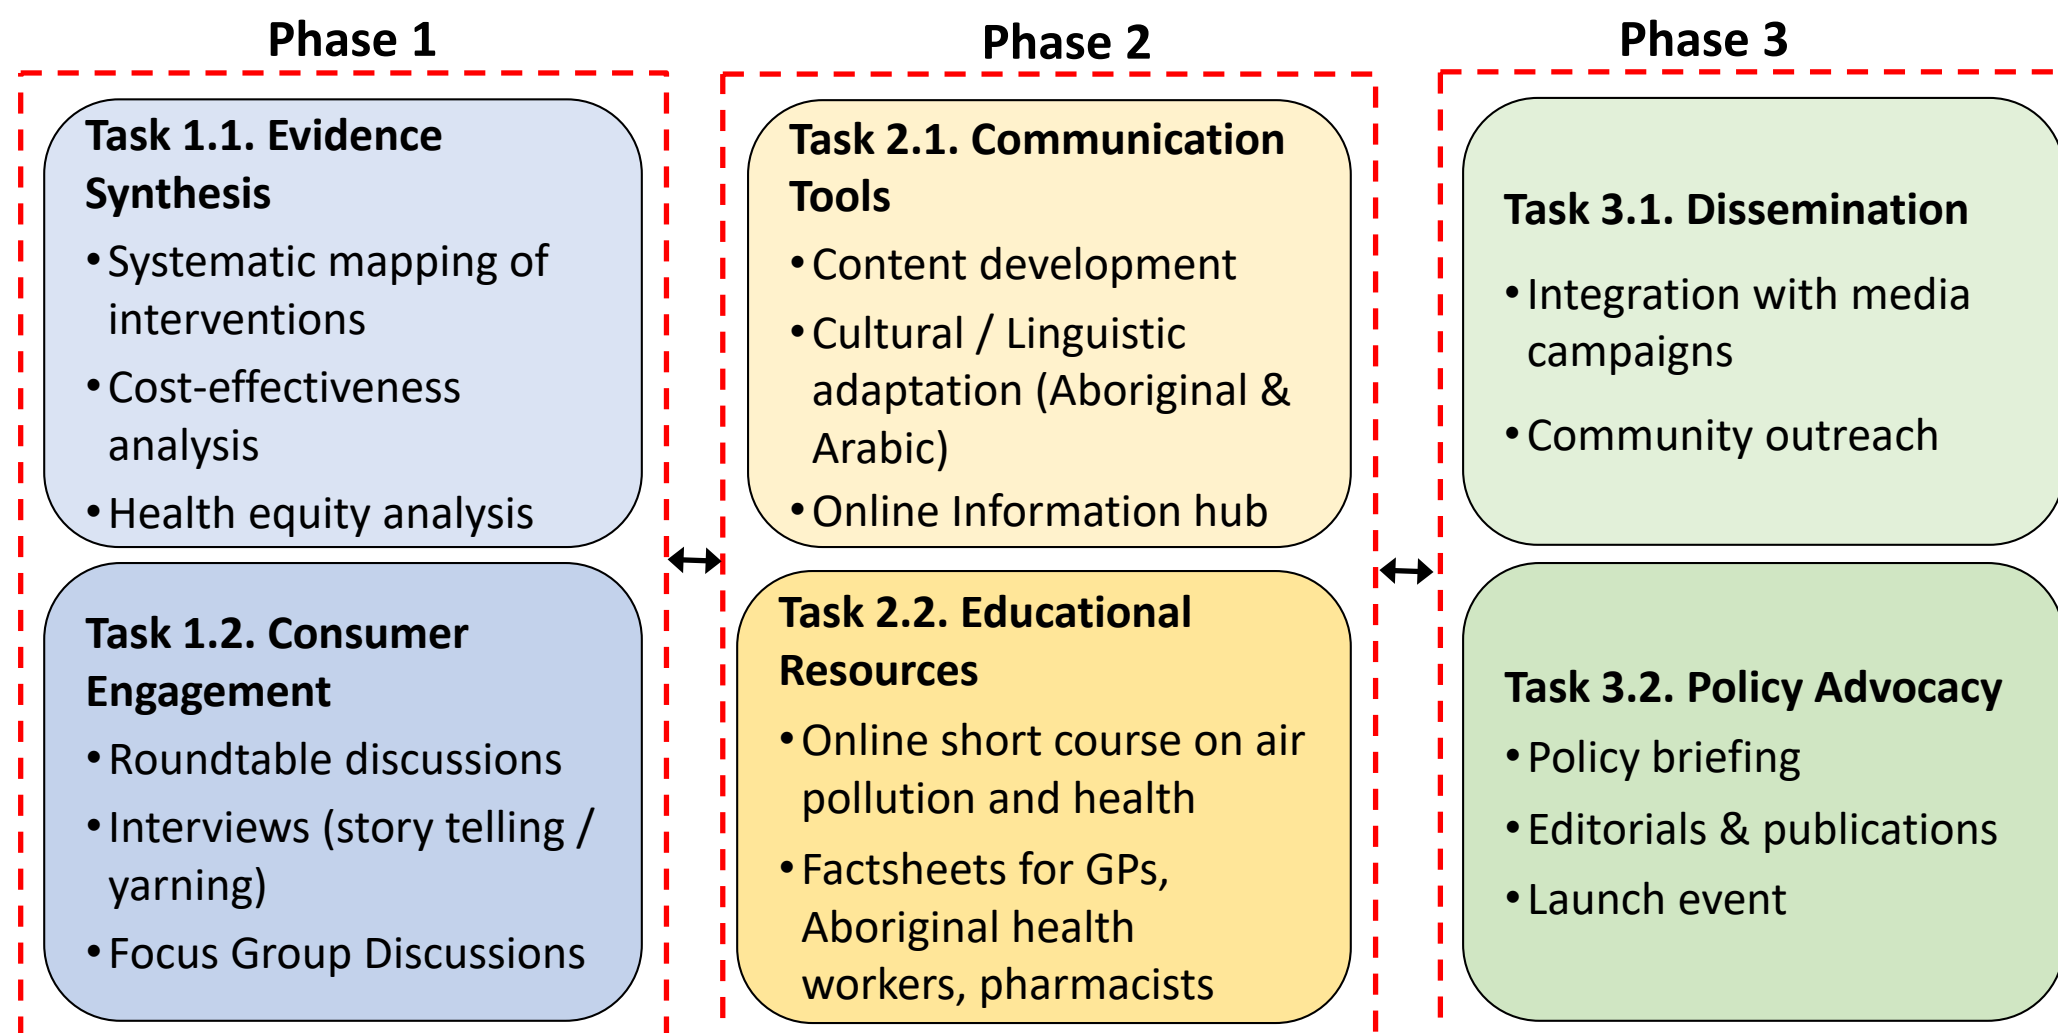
Phase 1

Task 1.1. Evidence Synthesis

• Systematic mapping of interventions
• Cost-effectiveness analysis
• Health equity analysis

Task 1.2. Consumer Engagement

• Roundtable discussions
• Interviews (story telling / yarning)
• Focus Group Discussions

Phase 2

Task 2.1. Communication Tools

• Content development
• Cultural / Linguistic adaptation (Aboriginal & Arabic)
• Online Information hub

Task 2.2. Educational Resources

• Online short course on air pollution and health
• Factsheets for GPs, Aboriginal health workers, pharmacists

Phase 3

Task 3.1. Dissemination

• Integration with media campaigns
• Community outreach

Task 3.2. Policy Advocacy

• Policy briefing
• Editorials & publications
• Launch event